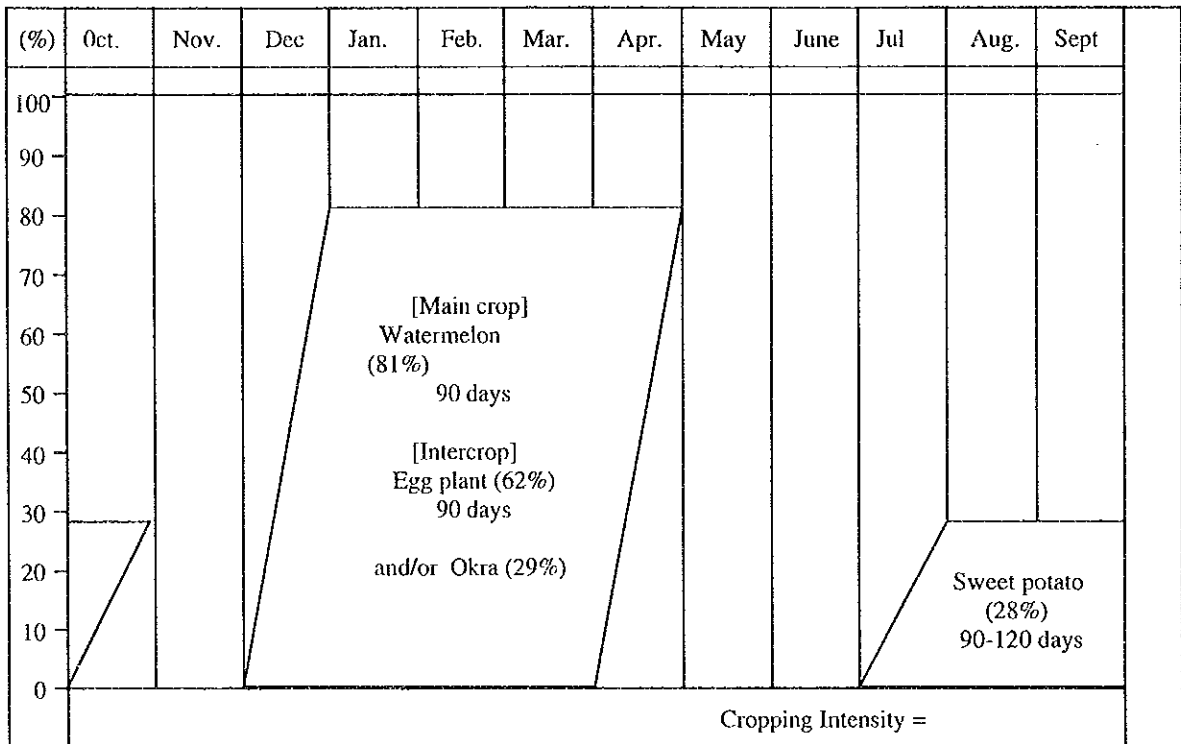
(%) 0ct. Nov. Dec Jan. Feb. Mar. Apr. May June Jul Aug. Sept

100
90
80
70
60
50
40
30
20
10
0

[Main crop]
Watermelon
(81%)
90 days

[Intercrop]
Egg plant (62%)
90 days

and/or Okra (29%)

Sweet potato
(28%)
90-120 days

Cropping Intensity =